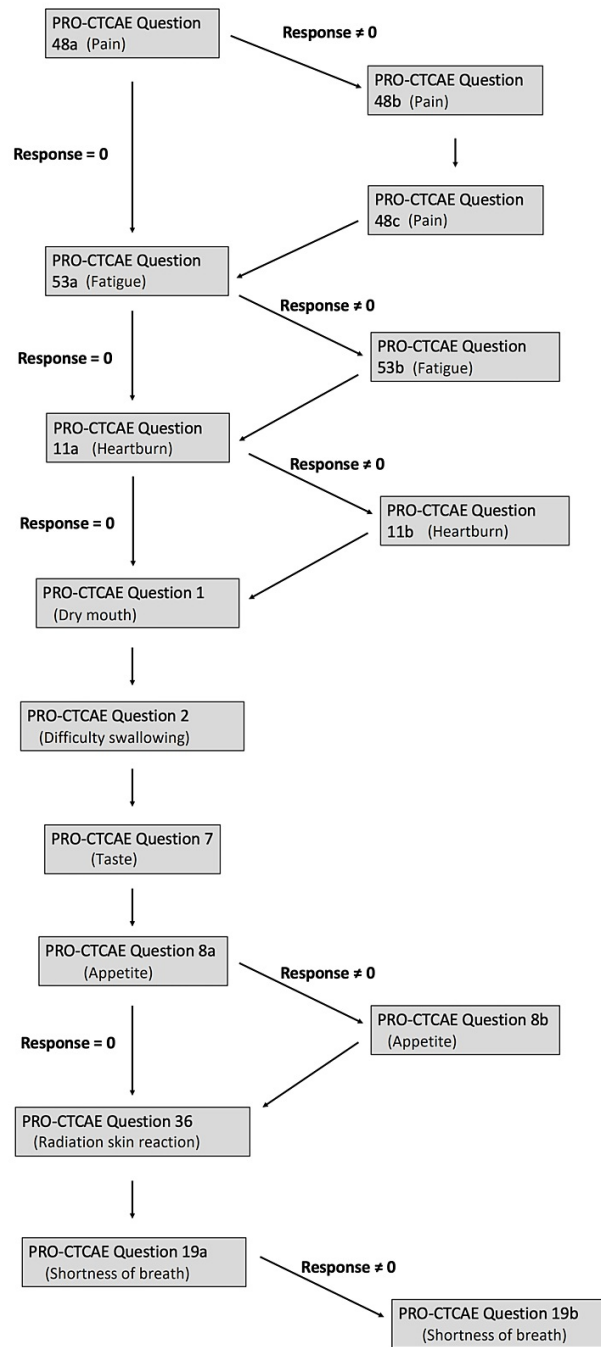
PRO-CTCAE Question 48a (Pain)

Response ≠ 0

PRO-CTCAE Question 48b (Pain)

Response = 0

PRO-CTCAE Question 48c (Pain)

PRO-CTCAE Question 53a (Fatigue)

Response ≠ 0

Response = 0

PRO-CTCAE Question 53b (Fatigue)

PRO-CTCAE Question 11a (Heartburn)

Response ≠ 0

Response = 0

PRO-CTCAE Question 11b (Heartburn)

PRO-CTCAE Question 1 (Dry mouth)

PRO-CTCAE Question 2 (Difficulty swallowing)

PRO-CTCAE Question 7 (Taste)

PRO-CTCAE Question 8a (Appetite)

Response ≠ 0

Response = 0

PRO-CTCAE Question 8b (Appetite)

PRO-CTCAE Question 36 (Radiation skin reaction)

PRO-CTCAE Question 19a (Shortness of breath)

Response ≠ 0

PRO-CTCAE Question 19b (Shortness of breath)